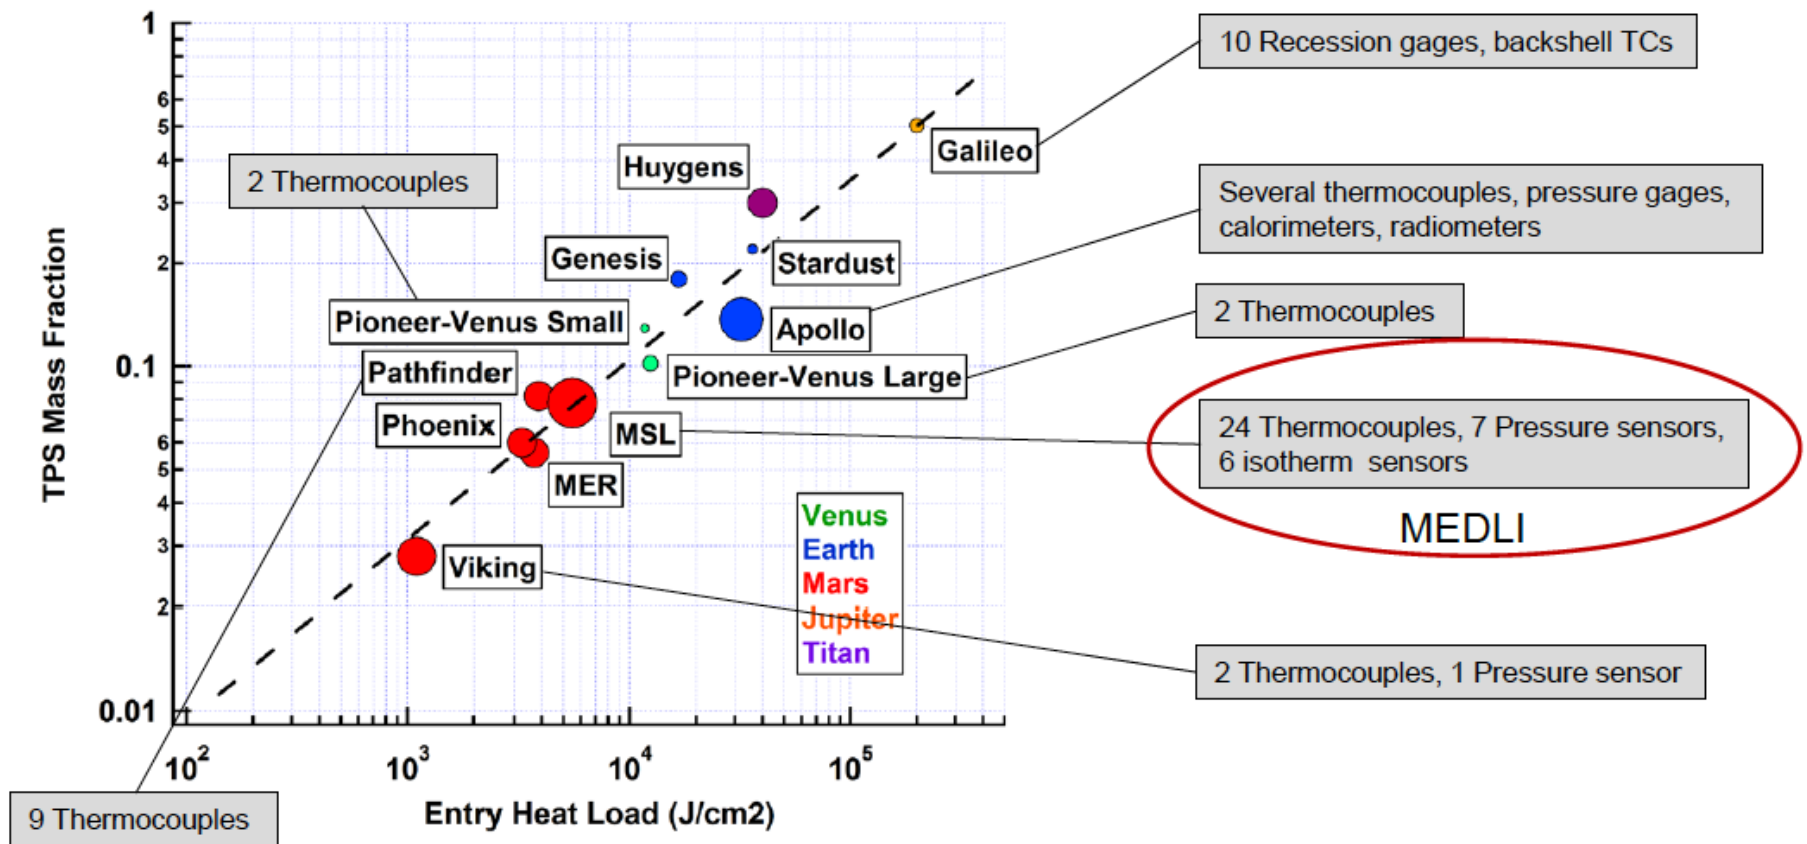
10 Recession gages, backshell TCs

Several thermocouples, pressure gages, calorimeters, radiometers

2 Thermocouples

24 Thermocouples, 7 Pressure sensors, 6 isotherm sensors

MEDLI

2 Thermocouples, 1 Pressure sensor

2 Thermocouples

9 Thermocouples

1
6
5
4
3
2
0.1
6
5
4
3
2
0.01

TPS Mass Fraction

$10^2$ $10^3$ $10^4$ $10^5$

Entry Heat Load (J/cm2)

Galileo
Huygens
Stardust
Genesis
Apollo
Pioneer-Venus Small
Pioneer-Venus Large
Pathfinder
Phoenix
MSL
MER
Viking

Venus
Earth
Mars
Jupiter
Titan